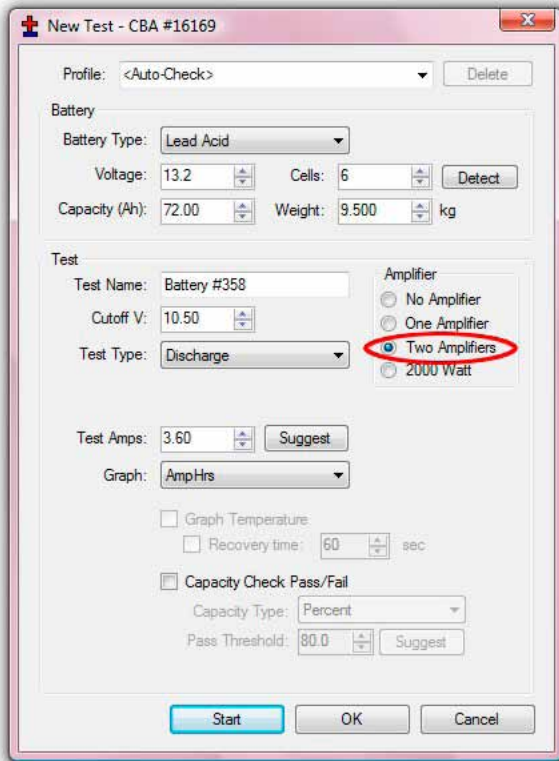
New Test - CBA #16169

Profile: <Auto-Check> Delete

Battery

Battery Type: Lead Acid

Voltage: 13.2 Cells: 6 Detect

Capacity (Ah): 72.00 Weight: 9.500 kg

Test

Test Name: Battery #358

Cutoff V: 10.50

Test Type: Discharge

Amplifier
No Amplifier
One Amplifier
Two Amplifiers
2000 Watt

Test Amps: 3.60 Suggest

Graph: AmpHrs

Graph Temperature

Recovery time: 60 sec

Capacity Check Pass/Fail

Capacity Type: Percent

Pass Threshold: 80.0 Suggest

Start OK Cancel